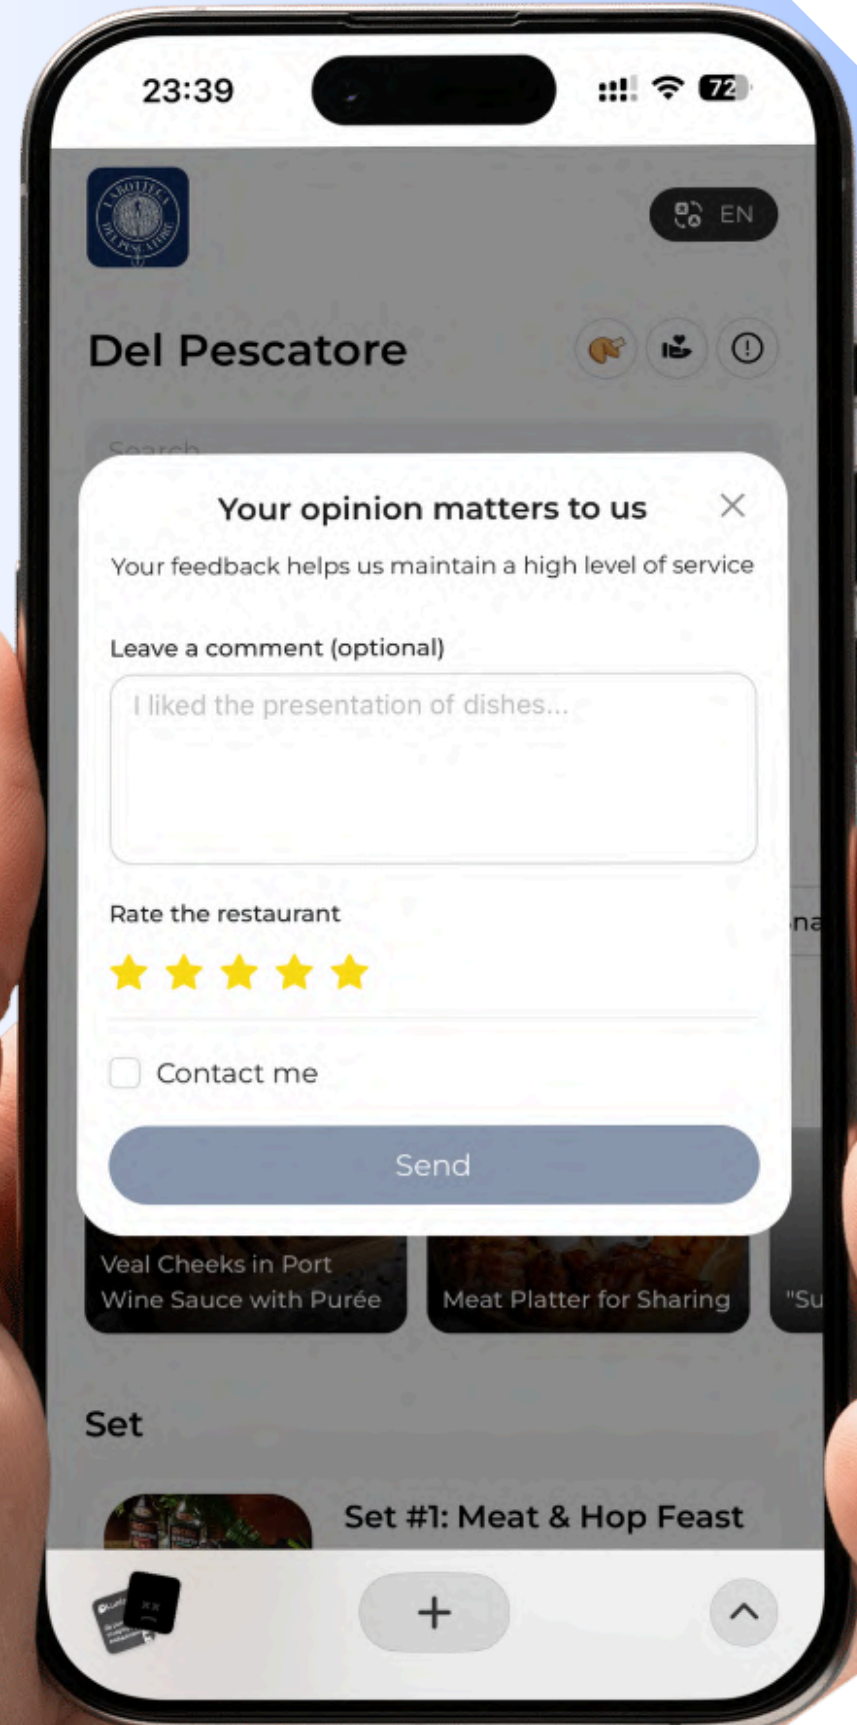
23:39

72

EN

Del Pescatore

Search

Your opinion matters to us

Your feedback helps us maintain a high level of service

Leave a comment (optional)

I liked the presentation of dishes...

Rate the restaurant

Contact me

Send

Veal Cheeks in Port Wine Sauce with Purée

Meat Platter for Sharing

"Su

Set

Set #1: Meat & Hop Feast

+